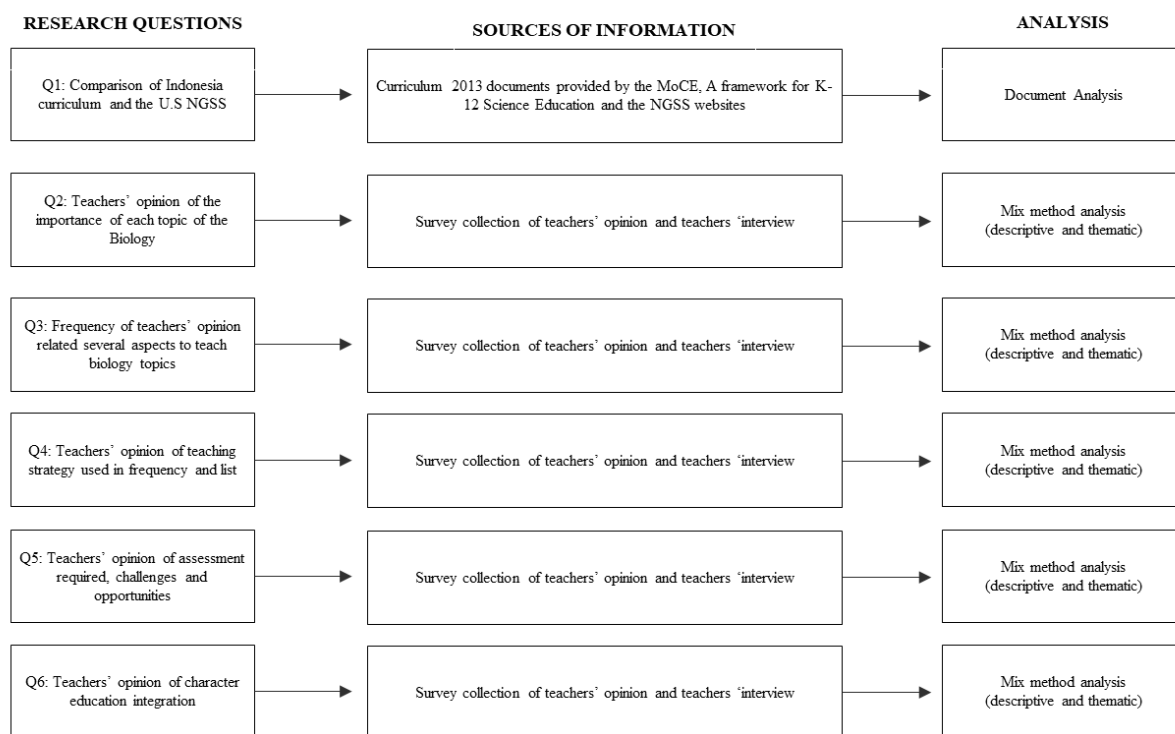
RESEARCH QUESTIONS

SOURCES OF INFORMATION

ANALYSIS

Q1: Comparison of Indonesia curriculum and the U.S NGSS

Curriculum 2013 documents provided by the MoCE, A framework for K-12 Science Education and the NGSS websites

Document Analysis

Q2: Teachers' opinion of the importance of each topic of the Biology

Survey collection of teachers' opinion and teachers 'interview

Mix method analysis (descriptive and thematic)

Q3: Frequency of teachers' opinion related several aspects to teach biology topics

Survey collection of teachers' opinion and teachers 'interview

Mix method analysis (descriptive and thematic)

Q4: Teachers' opinion of teaching strategy used in frequency and list

Survey collection of teachers' opinion and teachers 'interview

Mix method analysis (descriptive and thematic)

Q5: Teachers' opinion of assessment required, challenges and opportunities

Survey collection of teachers' opinion and teachers 'interview

Mix method analysis (descriptive and thematic)

Q6: Teachers' opinion of character education integration

Survey collection of teachers' opinion and teachers 'interview

Mix method analysis (descriptive and thematic)